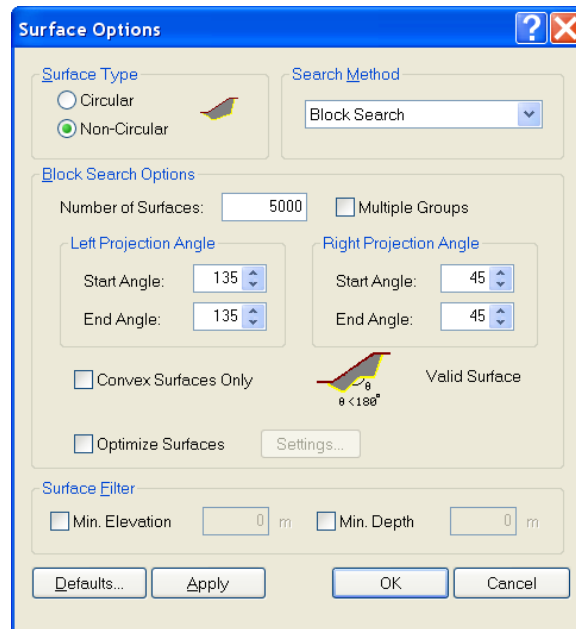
Surface Options

Surface Type
Circular
Non-Circular

Search Method
Block Search

Block Search Options
Number of Surfaces: 5000
Multiple Groups

Left Projection Angle
Start Angle: 135
End Angle: 135

Right Projection Angle
Start Angle: 45
End Angle: 45

Convex Surfaces Only
$\theta$
$\theta < 180°$
Valid Surface

Optimize Surfaces
Settings...

Surface Filter
Min. Elevation 0 m
Min. Depth 0 m

Defaults...
Apply
OK
Cancel